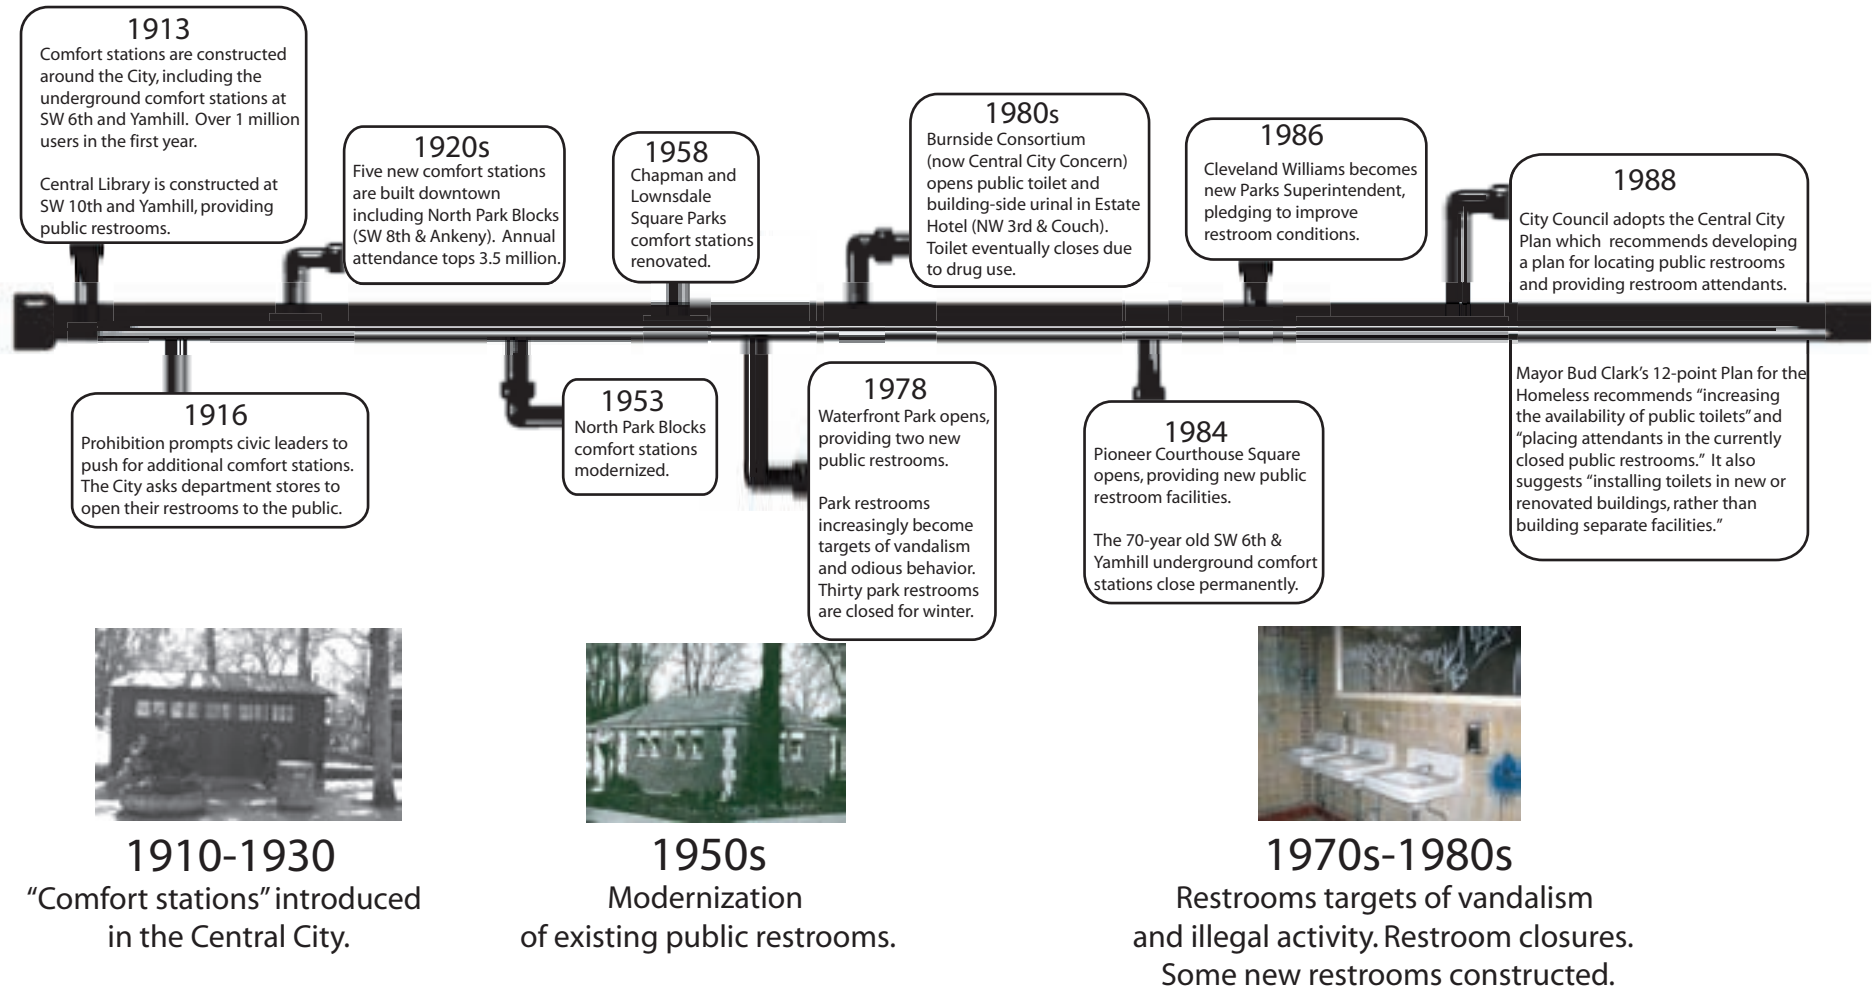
1913
Comfort stations are constructed around the City, including the underground comfort stations at SW 6th and Yamhill. Over 1 million users in the first year.

Central Library is constructed at SW 10th and Yamhill, providing public restrooms.

1920s
Five new comfort stations are built downtown including North Park Blocks (SW 8th & Ankeny). Annual attendance tops 3.5 million.

1958
Chapman and Lownsdale Square Parks comfort stations renovated.

1980s
Burnside Consortium (now Central City Concern) opens public toilet and building-side urinal in Estate Hotel (NW 3rd & Couch). Toilet eventually closes due to drug use.

1986
Cleveland Williams becomes new Parks Superintendent, pledging to improve restroom conditions.

1988
City Council adopts the Central City Plan which recommends developing a plan for locating public restrooms and providing restroom attendants.

Mayor Bud Clark's 12-point Plan for the Homeless recommends "increasing the availability of public toilets" and "placing attendants in the currently closed public restrooms." It also suggests "installing toilets in new or renovated buildings, rather than building separate facilities."

1916
Prohibition prompts civic leaders to push for additional comfort stations. The City asks department stores to open their restrooms to the public.

1953
North Park Blocks comfort stations modernized.

1978
Waterfront Park opens, providing two new public restrooms.

Park restrooms increasingly become targets of vandalism and odious behavior. Thirty park restrooms are closed for winter.

1984
Pioneer Courthouse Square opens, providing new public restroom facilities.

The 70-year old SW 6th & Yamhill underground comfort stations close permanently.

1910-1930
"Comfort stations" introduced in the Central City.

1950s
Modernization of existing public restrooms.

1970s-1980s
Restrooms targets of vandalism and illegal activity. Restroom closures. Some new restrooms constructed.